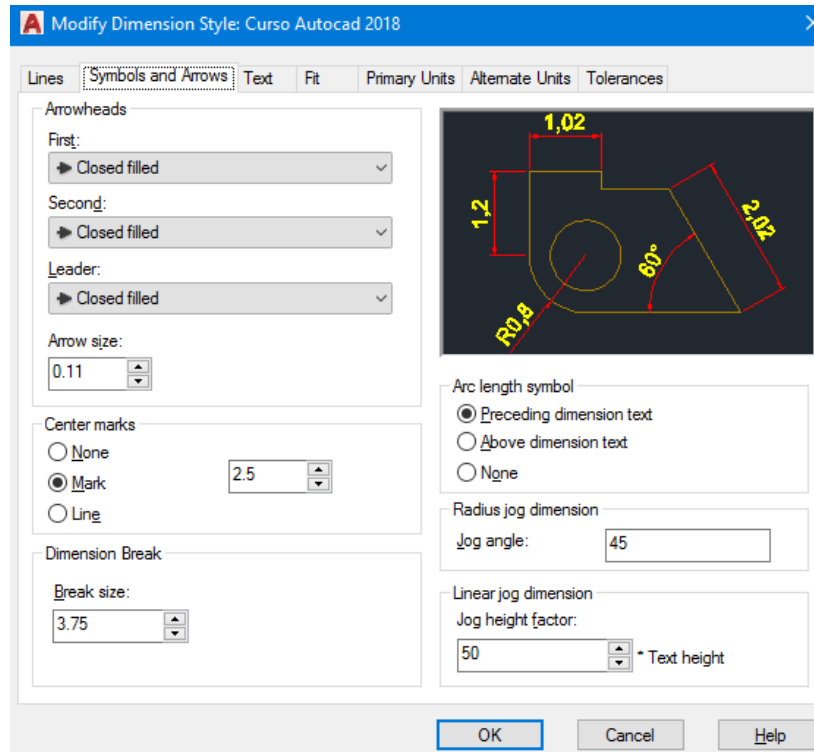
Modify Dimension Style: Curso Autocad 2018

Lines | Symbols and Arrows | Text | Fit | Primary Units | Alternate Units | Tolerances

Arrowheads

First:

Closed filled

Second:

Closed filled

Leader:

Closed filled

Arrow size:

0.11

Center marks

None

Mark

Line

2.5

Dimension Break

Break size:

3.75

1,02

1,2

2,02

60°

R0,8

Arc length symbol

Preceding dimension text

Above dimension text

None

Radius jog dimension

Jog angle:

45

Linear jog dimension

Jog height factor:

50

* Text height

OK

Cancel

Help